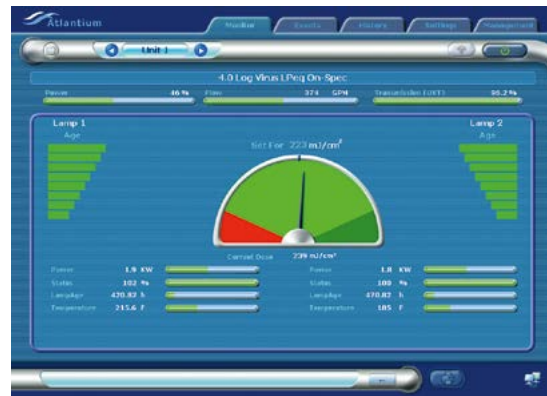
Atlantium

Monitor | Events | History | Settings | Management

Unit 1

4.0 Log Virus LPeq On-Spec

Power 46 %
Flow 374 GPM
Transmission (UVT) 96.2 %

Lamp 1
Age

Lamp 2
Age

Set For 223 mJ/cm$^2$

Current Dose 239 mJ/cm$^2$

Power 1.9 KW
Status 102 %
LampAge 470.82 h
Temperature 215.6 F

Power 1.8 KW
Status 100 %
LampAge 470.82 h
Temperature 185 F